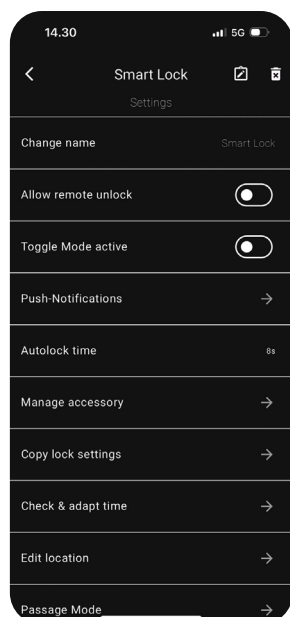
14.30
5G

Smart Lock
Settings

Change name
Smart Lock

Allow remote unlock

Toggle Mode active

Push-Notifications

Autolock time
8s

Manage accessory

Copy lock settings

Check & adapt time

Edit location

Passage Mode